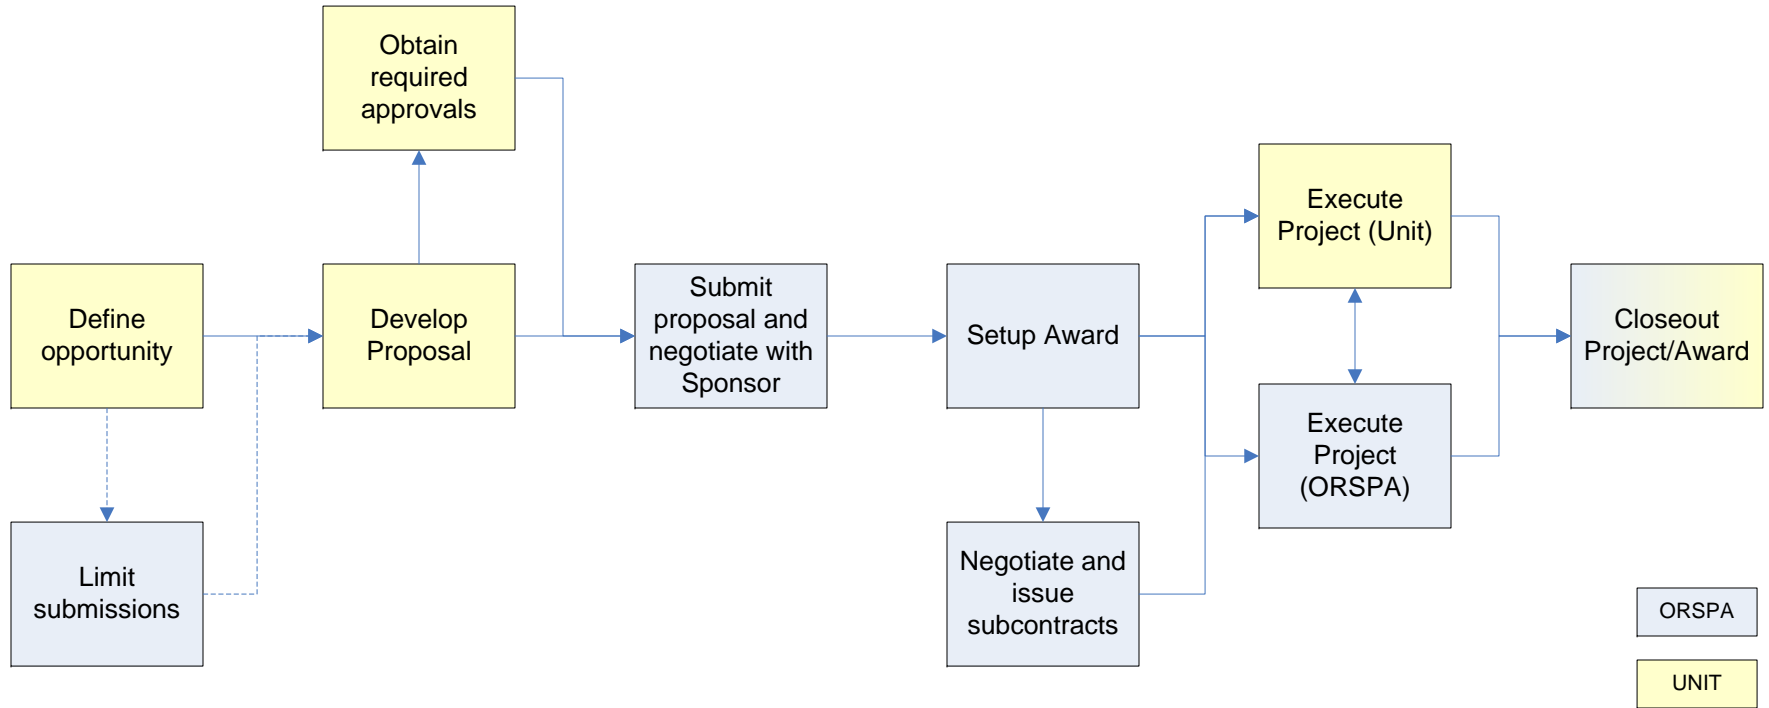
Obtain required approvals

Define opportunity

Develop Proposal

Submit proposal and negotiate with Sponsor

Setup Award

Execute Project (Unit)

Execute Project (ORSPA)

Closeout Project/Award

Limit submissions

Negotiate and issue subcontracts

ORSPA

UNIT